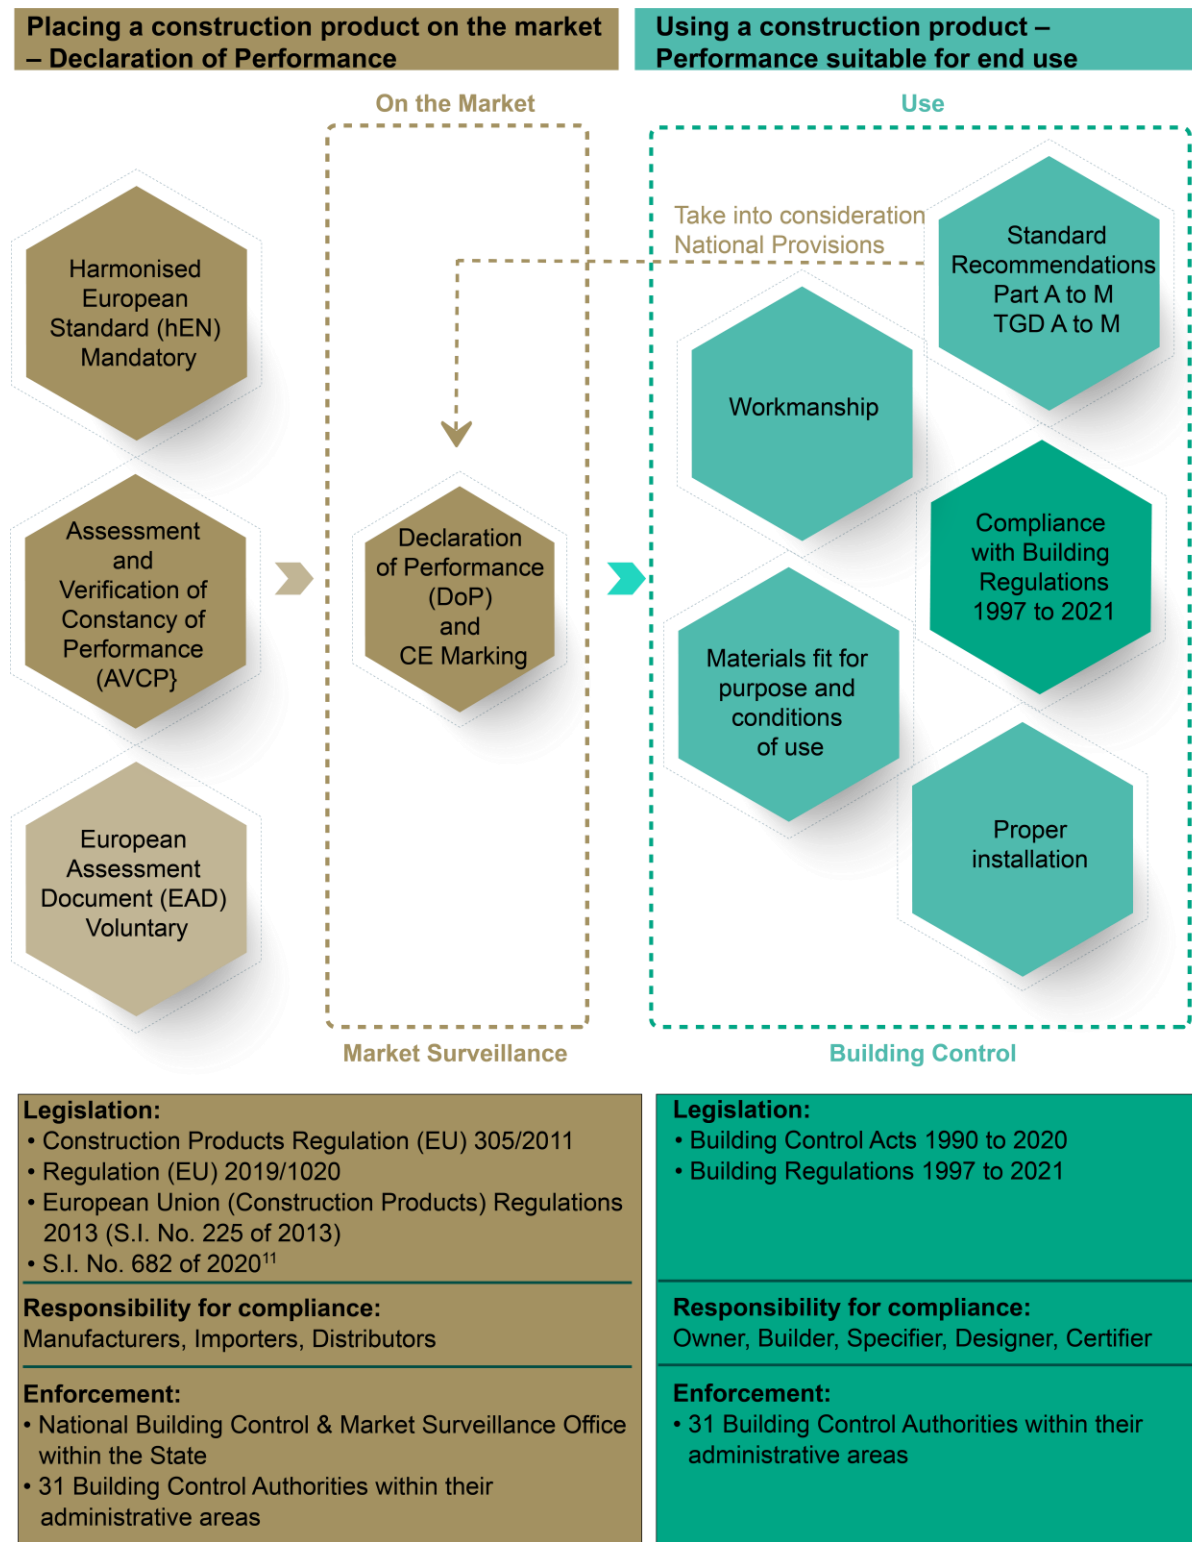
Placing a construction product on the market – Declaration of Performance

Using a construction product – Performance suitable for end use

On the Market

Use

Harmonised European Standard (hEN) Mandatory

Assessment and Verification of Constancy of Performance (AVCP}

European Assessment Document (EAD) Voluntary

Declaration of Performance (DoP) and CE Marking

Take into consideration National Provisions

Standard Recommendations Part A to M TGD A to M

Workmanship

Compliance with Building Regulations 1997 to 2021

Materials fit for purpose and conditions of use

Proper installation

Market Surveillance

Building Control

Legislation:
• Construction Products Regulation (EU) 305/2011
• Regulation (EU) 2019/1020
• European Union (Construction Products) Regulations 2013 (S.I. No. 225 of 2013)
• S.I. No. 682 of 2020$^{11}$

Responsibility for compliance:
Manufacturers, Importers, Distributors

Enforcement:
• National Building Control & Market Surveillance Office within the State
• 31 Building Control Authorities within their administrative areas

Legislation:
• Building Control Acts 1990 to 2020
• Building Regulations 1997 to 2021

Responsibility for compliance:
Owner, Builder, Specifier, Designer, Certifier

Enforcement:
• 31 Building Control Authorities within their administrative areas